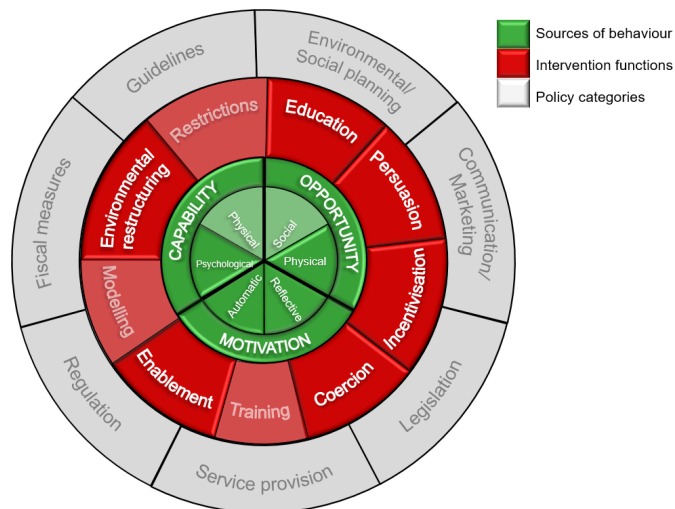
Sources of behaviour
Intervention functions
Policy categories

Guidelines
Environmental/ Social planning
Communication/ Marketing
Legislation
Service provision
Regulation
Fiscal measures

Restrictions
Education
Persuasion
Incentivisation
Coercion
Training
Enablement
Modelling
Environmental restructuring

CAPABILITY
OPPORTUNITY
MOTIVATION
Physical
Social
Physical
Psychological
Automatic
Reflective